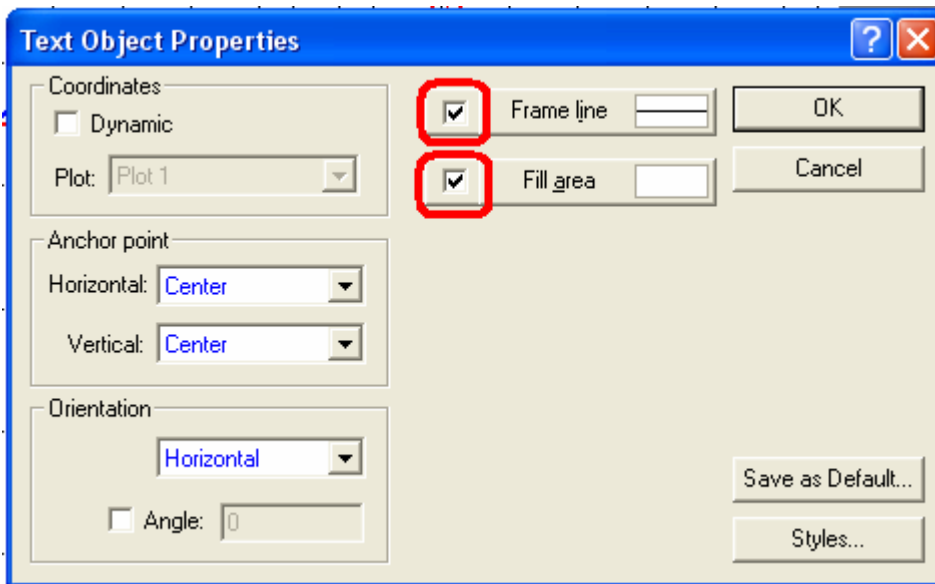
Text Object Properties

?

Coordinates

Dynamic

Plot: Plot 1

Anchor point

Horizontal: Center

Vertical: Center

Orientation

Horizontal

Angle: 0

Frame line

Fill area

OK

Cancel

Save as Default...

Styles...